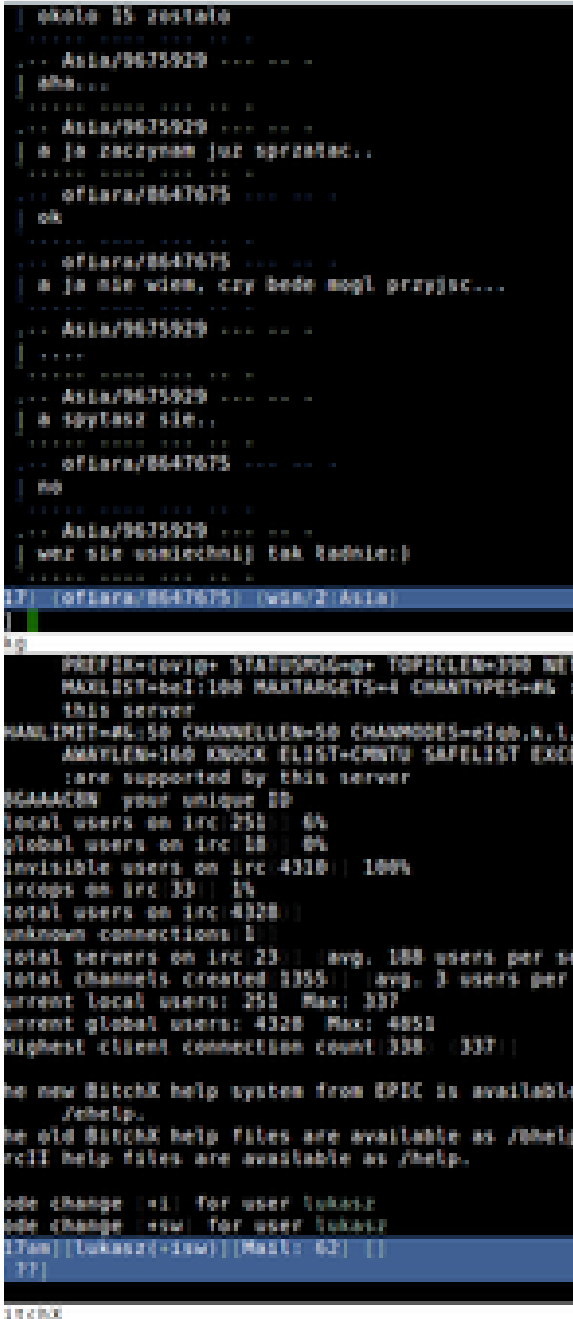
| okolo 15 zostalo
,.. Asia/9675929 --- -- -
| aha...
,.. Asia/9675929 --- -- -
| a ja zaczynam juz sprzatac..
,.. ofiara/8647675 --- -- -
| ok
,.. ofiara/8647675 --- -- -
| a ja nie wiem, czy bede mogl przyjsc....
,.. Asia/9675929 --- -- -
| ....
,.. Asia/9675929 --- -- -
| a spytasz sie..
,.. ofiara/8647675 --- -- -
| no
,.. Asia/9675929 --- -- -
| wez sie usmiechnij tak ladnie:)
17] [ofiara/8647675] [win/2 Asia]
kg
PREFIX=(ov)@+ STATUSMSG=@+ TOPICLEN=390 NE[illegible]
MAXLIST=beI:100 MAXTARGETS=4 CHANTYPES=#& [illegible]
this server
HANLIMIT=#&:50 CHANNELLEN=50 CHANMODES=eIqb,k,l,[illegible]
AWAYLEN=160 KNOCK ELIST=CMNTU SAFELIST EXC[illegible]
:are supported by this server
0GAAACON your unique ID
local users on irc 251 6%
global users on irc 18 0%
invisible users on irc 4310 100%
ircops on irc 33 1%
total users on irc 4328
unknown connections 1
total servers on irc 23 avg. 188 users per s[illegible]
total channels created 1355 avg. 3 users per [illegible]
urrent local users: 251 Max: 337
urrent global users: 4328 Max: 4851
Highest client connection count 338 337
he new BitchX help system from EPIC is available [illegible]
/ehelp.
he old BitchX help files are available as /bhel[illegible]
rcII help files are available as /help.
ode change +i for user lukasz
ode change +sw for user lukasz
17am][lukasz(+isw)][Mail: 62] []
??]
1R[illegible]